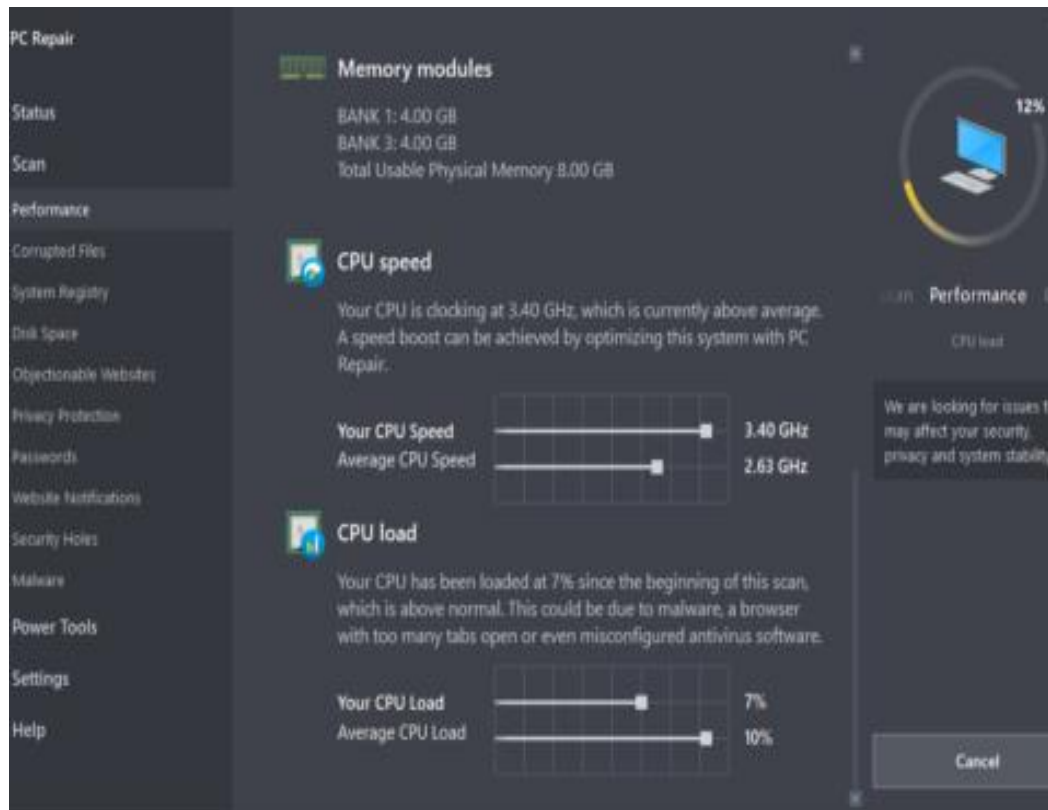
PC Repair

Status

Scan

Performance

Corrupted Files

System Registry

Disk Space

Objectionable Websites

Privacy Protection

Passwords

Website Notifications

Security Holes

Malware

Power Tools

Settings

Help

Memory modules

BANK 1: 4.00 GB
BANK 3: 4.00 GB
Total Usable Physical Memory 8.00 GB

CPU speed

Your CPU is clocking at 3.40 GHz, which is currently above average. A speed boost can be achieved by optimizing this system with PC Repair.

Your CPU Speed 3.40 GHz
Average CPU Speed 2.63 GHz

CPU load

Your CPU has been loaded at 7% since the beginning of this scan, which is above normal. This could be due to malware, a browser with too many tabs open or even misconfigured antivirus software.

Your CPU Load 7%
Average CPU Load 10%

12%

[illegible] Performance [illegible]

CPU load

We are looking for issues t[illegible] may affect your security, privacy and system stabilit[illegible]

Cancel